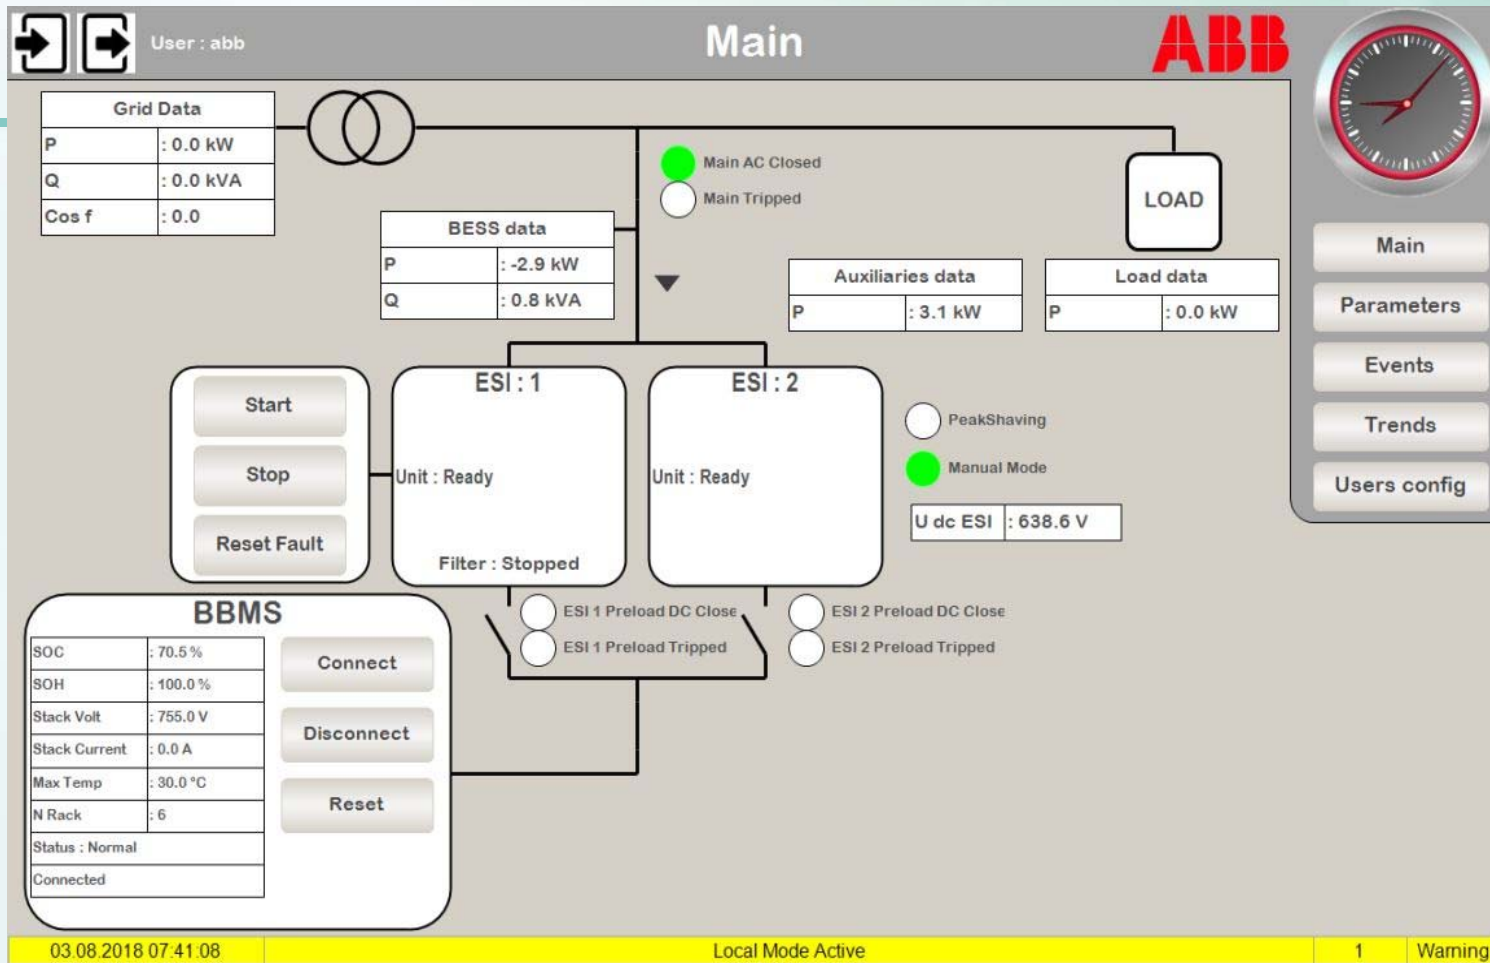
User : abb

Main

ABB

| Grid Data | |
|---|---|
| P | : 0.0 kW |
| Q | : 0.0 kVA |
| Cos f | : 0.0 |

Main AC Closed
Main Tripped

LOAD

| BESS data | |
|---|---|
| P | : -2.9 kW |
| Q | : 0.8 kVA |

| Auxiliaries data | |
|---|---|
| P | : 3.1 kW |

| Load data | |
|---|---|
| P | : 0.0 kW |

Main
Parameters
Events
Trends
Users config

Start
Stop
Reset Fault

ESI : 1
Unit : Ready
Filter : Stopped

ESI : 2
Unit : Ready

PeakShaving
Manual Mode

| U dc ESI | : 638.6 V |
|---|---|

BBMS

| SOC | : 70.5 % |
|---|---|
| SOH | : 100.0 % |
| Stack Volt | : 755.0 V |
| Stack Current | : 0.0 A |
| Max Temp | : 30.0 °C |
| N Rack | : 6 |
| Status : Normal | |
| Connected | |

Connect
Disconnect
Reset

ESI 1 Preload DC Close
ESI 1 Preload Tripped
ESI 2 Preload DC Close
ESI 2 Preload Tripped

03.08.2018 07:41:08
Local Mode Active
1
Warning